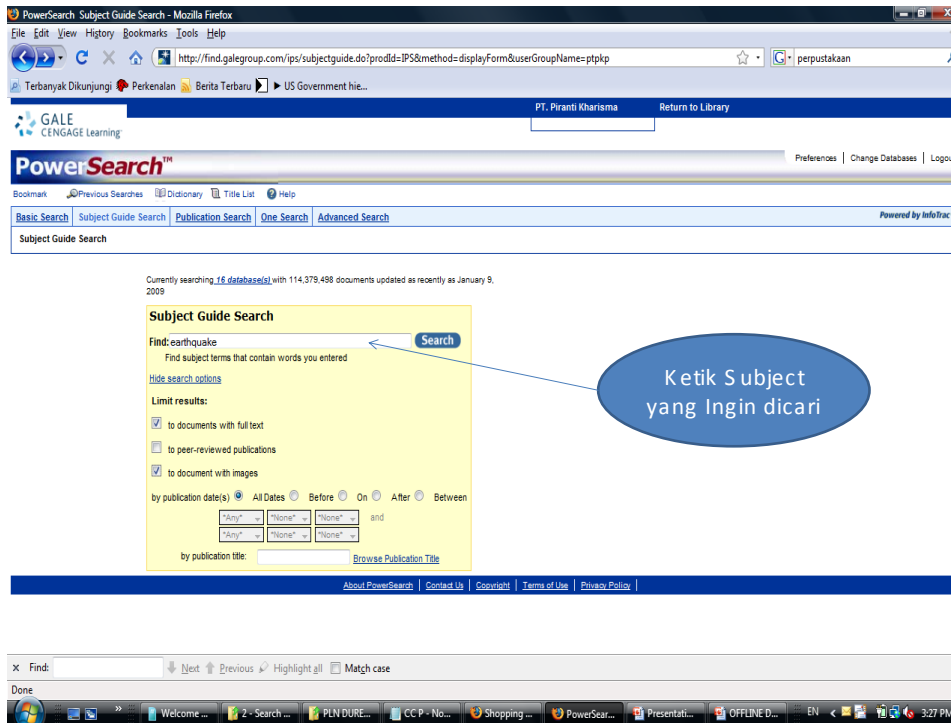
PowerSearch Subject Guide Search - Mozilla Firefox

File Edit View History Bookmarks Tools Help

http://find.galegroup.com/ips/subjectguide.do?prodId=IPS&method=displayForm&userGroupName=ptpkp

perpustakaan

Terbanyak Dikunjungi Perkenalan Berita Terbaru ► US Government hie...

PT. Piranti Kharisma Return to Library

GALE CENGAGE Learning

PowerSearch™

Preferences | Change Databases | Logou

Bookmark Previous Searches Dictionary Title List Help

Basic Search | Subject Guide Search | Publication Search | One Search | Advanced Search

Powered by InfoTrac

Subject Guide Search

Currently searching 16 database(s) with 114,379,498 documents updated as recently as January 9, 2009

Subject Guide Search

Find: earthquake Search

Find subject terms that contain words you entered

Hide search options

Limit results:

to documents with full text

to peer-reviewed publications

to document with images

by publication date(s) All Dates Before On After Between

*Any* *None* *None* and

*Any* *None* *None*

by publication title: Browse Publication Title

Ketik Subject yang Ingin dicari

About PowerSearch | Contact Us | Copyright | Terms of Use | Privacy Policy |

× Find: Next Previous Highlight all Match case

Done

Welcome ... 2 - Search ... PLN DURE... CC P - No... Shopping ... PowerSear... Presentati... OFFLINE D... EN 3:27 PM